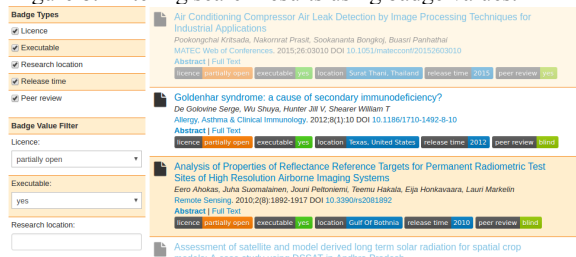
Badge Types

Licence

Executable

Research location

Release time

Peer review

Badge Value Filter

Licence:

partially open

Executable:

yes

Research location:

Air Conditioning Compressor Air Leak Detection by Image Processing Techniques for Industrial Applications

Pookongchai Kritsada, Nakornrat Prasit, Sookananta Bongkoj, Buasri Panhathai

MATEC Web of Conferences. 2015;26:03010 DOI 10.1051/matecconf/20152603010

Abstract | Full Text

licence partially open executable yes location Surat Thani, Thailand release time 2015 peer review yes

Goldenhar syndrome: a cause of secondary immunodeficiency?

De Golovine Serge, Wu Shuya, Hunter Jill V, Shearer William T

Allergy, Asthma & Clinical Immunology. 2012;8(1):10 DOI 10.1186/1710-1492-8-10

Abstract | Full Text

licence partially open executable yes location Texas, United States release time 2012 peer review blind

Analysis of Properties of Reflectance Reference Targets for Permanent Radiometric Test Sites of High Resolution Airborne Imaging Systems

Eero Ahokas, Juha Suomalainen, Jouni Peltoniemi, Teemu Hakala, Eija Honkavaara, Lauri Markelin

Remote Sensing. 2010;2(8):1892-1917 DOI 10.3390/rs2081892

Abstract | Full Text

licence partially open executable yes location Gulf Of Bothnia release time 2010 peer review blind

Assessment of satellite and model derived long term solar radiation for spatial crop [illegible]